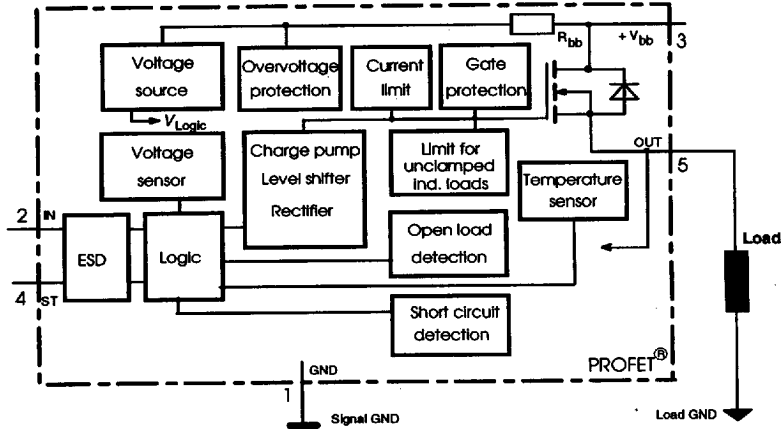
Voltage source

$V_{Logic}$

Overvoltage protection

Current limit

Gate protection

$R_{bb}$

$+V_{bb}$

3

Voltage sensor

Charge pump Level shifter Rectifier

Limit for unclamped ind. loads

OUT

5

2 IN

4 ST

ESD

Logic

Temperature sensor

Open load detection

Load

Short circuit detection

PROFET®

GND

1

Signal GND

Load GND